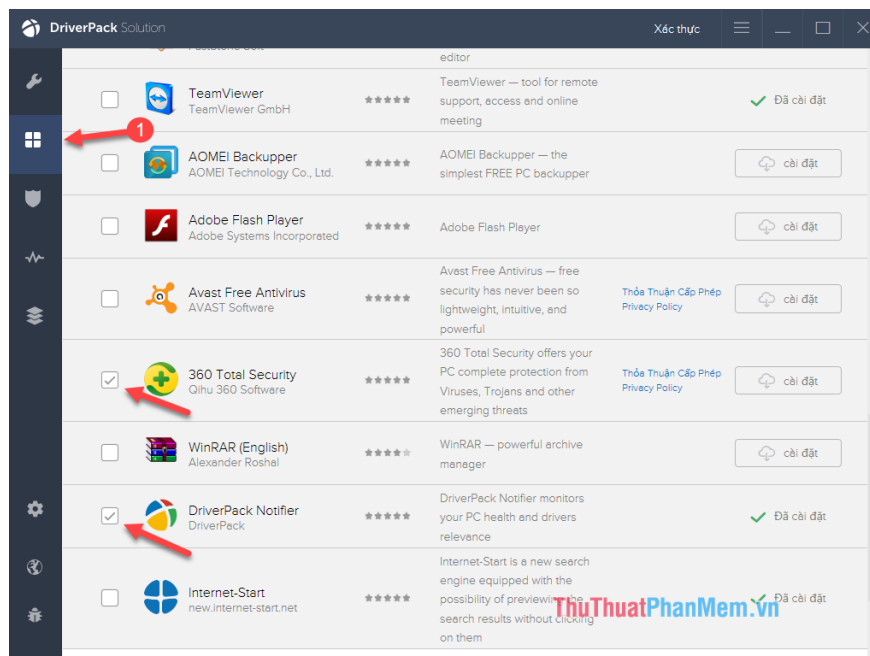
DriverPack Solution

Xác thực

editor

1

TeamViewer
TeamViewer GmbH

TeamViewer — tool for remote support, access and online meeting

Đã cài đặt

AOMEI Backupper
AOMEI Technology Co., Ltd.

AOMEI Backupper — the simplest FREE PC backupper

cài đặt

Adobe Flash Player
Adobe Systems Incorporated

Adobe Flash Player

cài đặt

Avast Free Antivirus
AVAST Software

Avast Free Antivirus — free security has never been so lightweight, intuitive, and powerful

Thỏa Thuận Cấp Phép
Privacy Policy

cài đặt

360 Total Security
Qihu 360 Software

360 Total Security offers your PC complete protection from Viruses, Trojans and other emerging threats

Thỏa Thuận Cấp Phép
Privacy Policy

cài đặt

WinRAR (English)
Alexander Roshal

WinRAR — powerful archive manager

cài đặt

DriverPack Notifier
DriverPack

DriverPack Notifier monitors your PC health and drivers relevance

Đã cài đặt

Internet-Start
new.internet-start.net

Internet-Start is a new search engine equipped with the possibility of previewing the search results without clicking on them

Đã cài đặt

ThuThuatPhanMem.vn